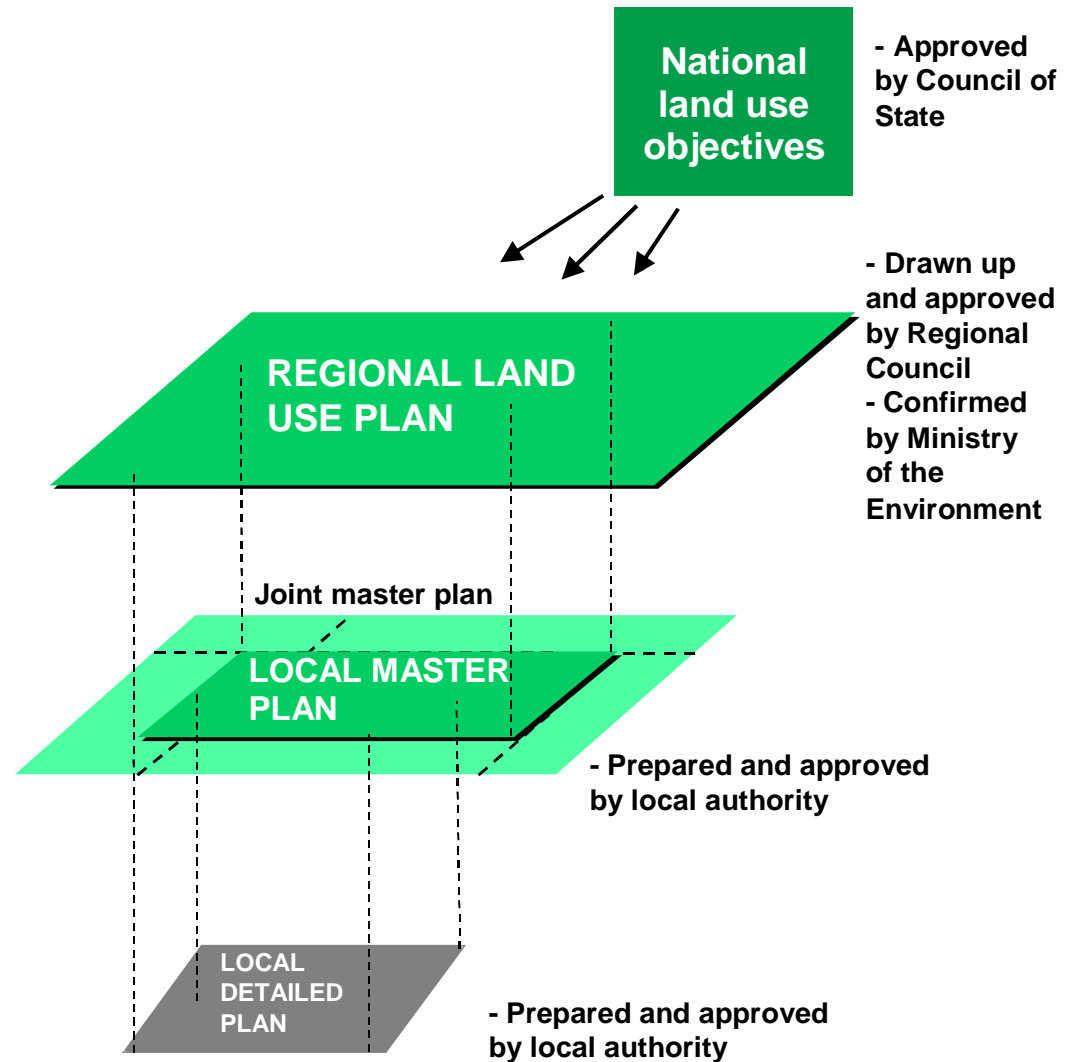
National land use objectives

- Approved by Council of State

- Drawn up and approved by Regional Council
- Confirmed by Ministry of the Environment

REGIONAL LAND USE PLAN

Joint master plan

LOCAL MASTER PLAN

- Prepared and approved by local authority

LOCAL DETAILED PLAN

- Prepared and approved by local authority